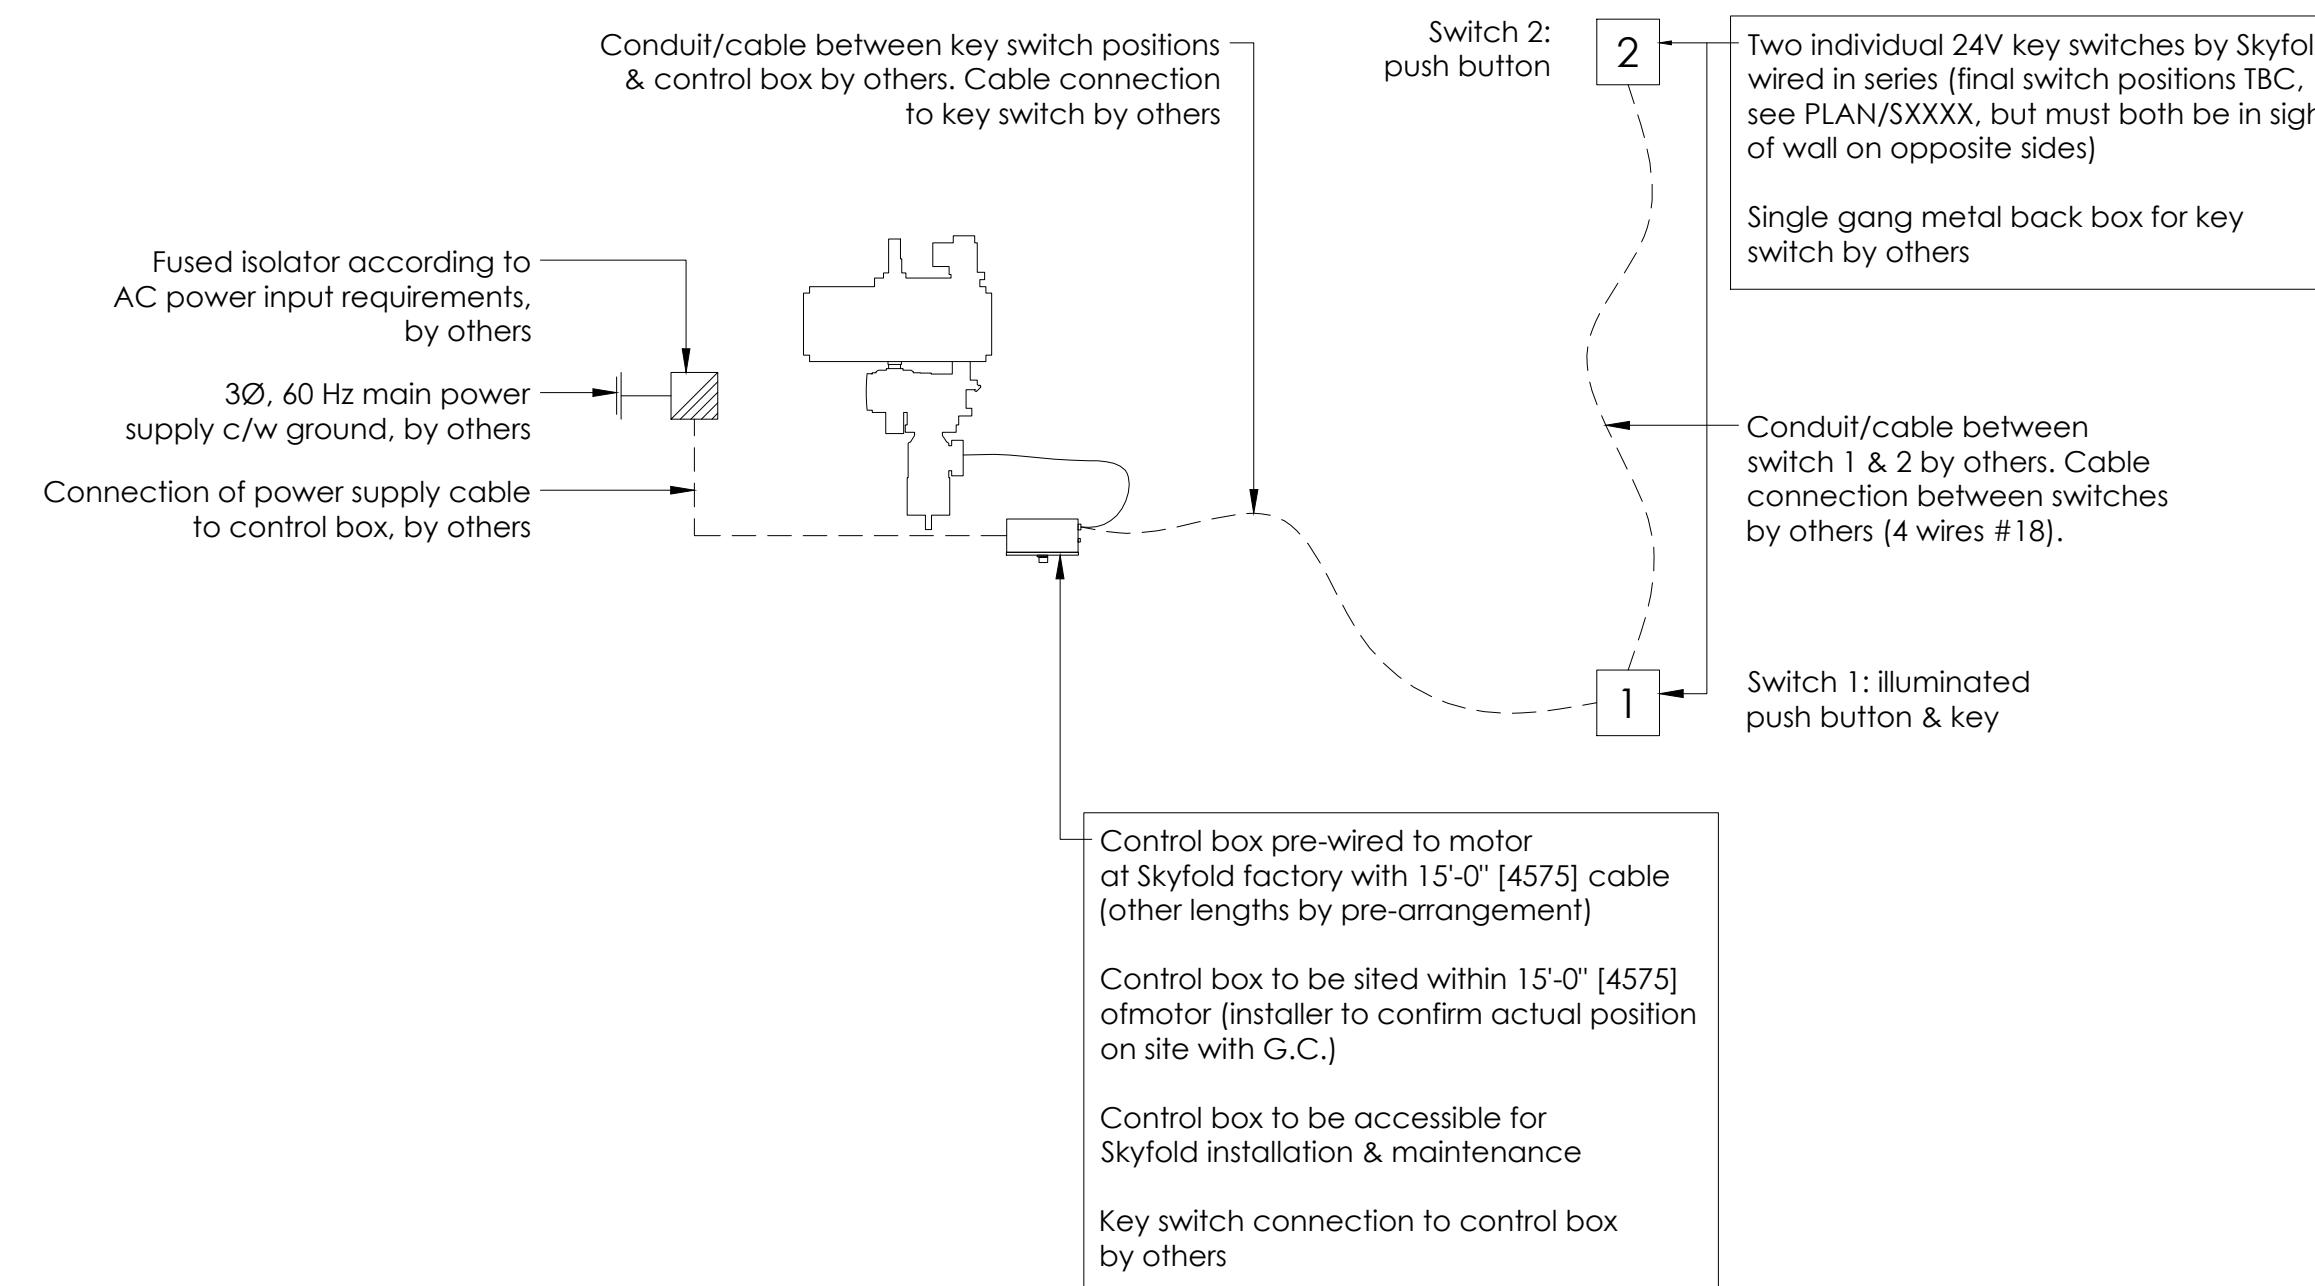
Conduit/cable between key switch positions & control box by others. Cable connection to key switch by others

Switch 2: push button

2

Two individual 24V key switches by Skyfol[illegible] wired in series (final switch positions TBC, see PLAN/SXXXX, but must both be in sigh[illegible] of wall on opposite sides)

Single gang metal back box for key switch by others

Fused isolator according to AC power input requirements, by others

3Ø, 60 Hz main power supply c/w ground, by others

Connection of power supply cable to control box, by others

Conduit/cable between switch 1 & 2 by others. Cable connection between switches by others (4 wires #18).

1

Switch 1: illuminated push button & key

Control box pre-wired to motor at Skyfold factory with 15'-0" [4575] cable (other lengths by pre-arrangement)

Control box to be sited within 15'-0" [4575] ofmotor (installer to confirm actual position on site with G.C.)

Control box to be accessible for Skyfold installation & maintenance

Key switch connection to control box by others